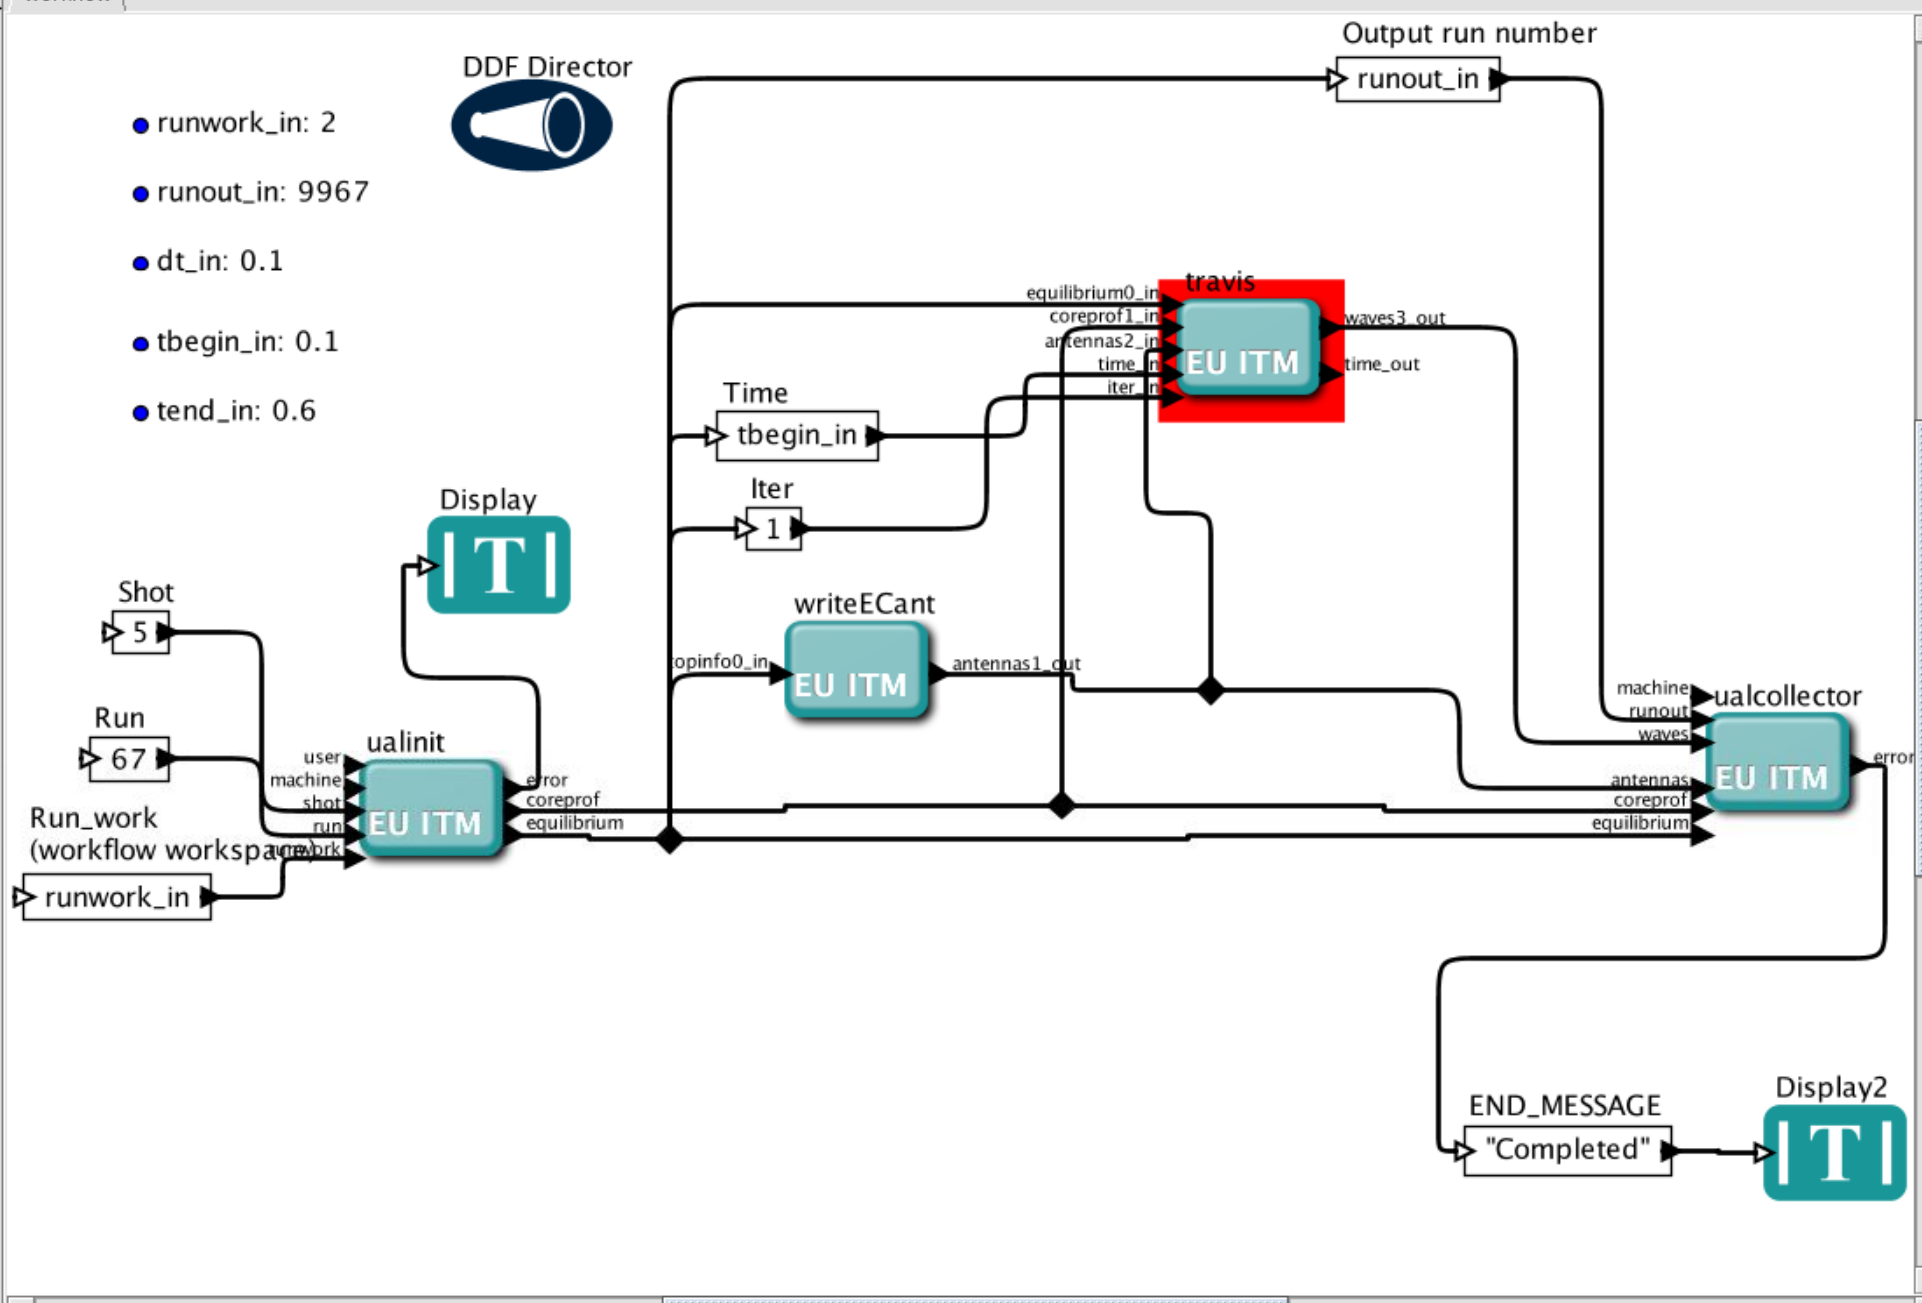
Output run number

runout_in

DDF Director

runwork_in: 2

runout_in: 9967

dt_in: 0.1

tbegin_in: 0.1

tend_in: 0.6

travis

equilibrium0_in

coreprof1_in

antennas2_in

time_in

iter_in

EU ITM

waves3_out

time_out

Time

tbegin_in

Iter

1

Display

|T|

Shot

5

Run

67

Run_work (workflow workspace)

runwork_in

ualinit

user

machine

shot

run

runwork

EU ITM

error

coreprof

equilibrium

writeECant

topinfo0_in

EU ITM

antennas1_out

machine

runout

waves

antennas

coreprof

equilibrium

ualcollector

EU ITM

error

END_MESSAGE

"Completed"

Display2

|T|